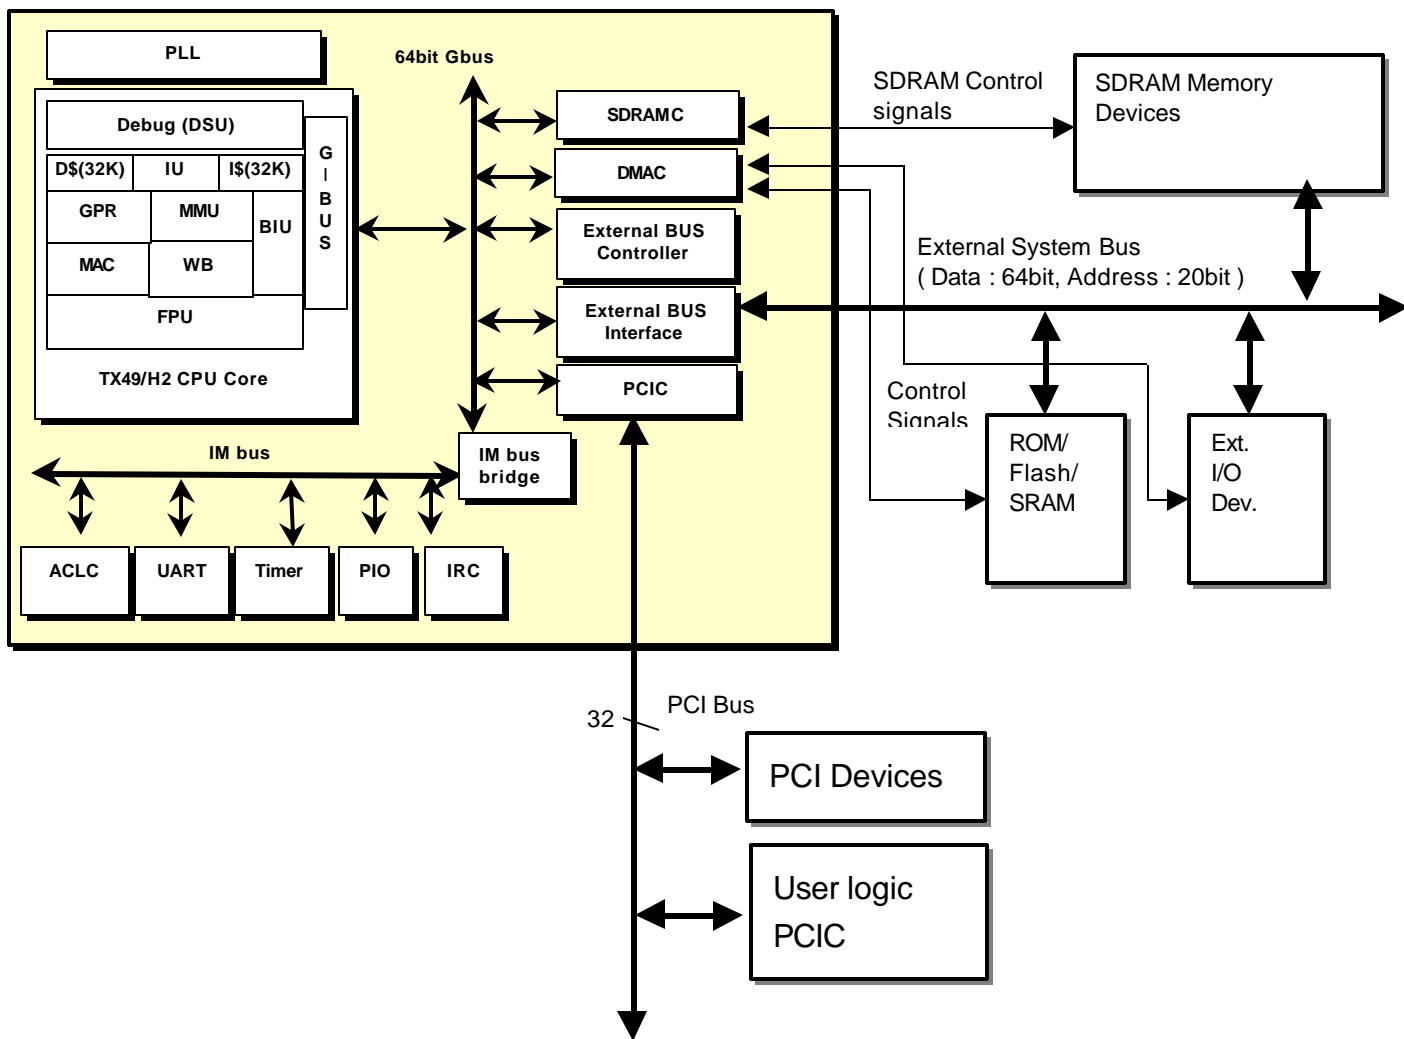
PLL

64bit Gbus

Debug (DSU)

D$(32K)

IU

I$(32K)

GPR

MMU

BIU

MAC

WB

FPU

G
I
B
U
S

TX49/H2 CPU Core

SDRAMC

DMAC

External BUS Controller

External BUS Interface

PCIC

IM bus

IM bus bridge

ACLC

UART

Timer

PIO

IRC

SDRAM Control signals

SDRAM Memory Devices

External System Bus
( Data : 64bit, Address : 20bit )

Control Signals

ROM/ Flash/ SRAM

Ext. I/O Dev.

32

PCI Bus

PCI Devices

User logic PCIC